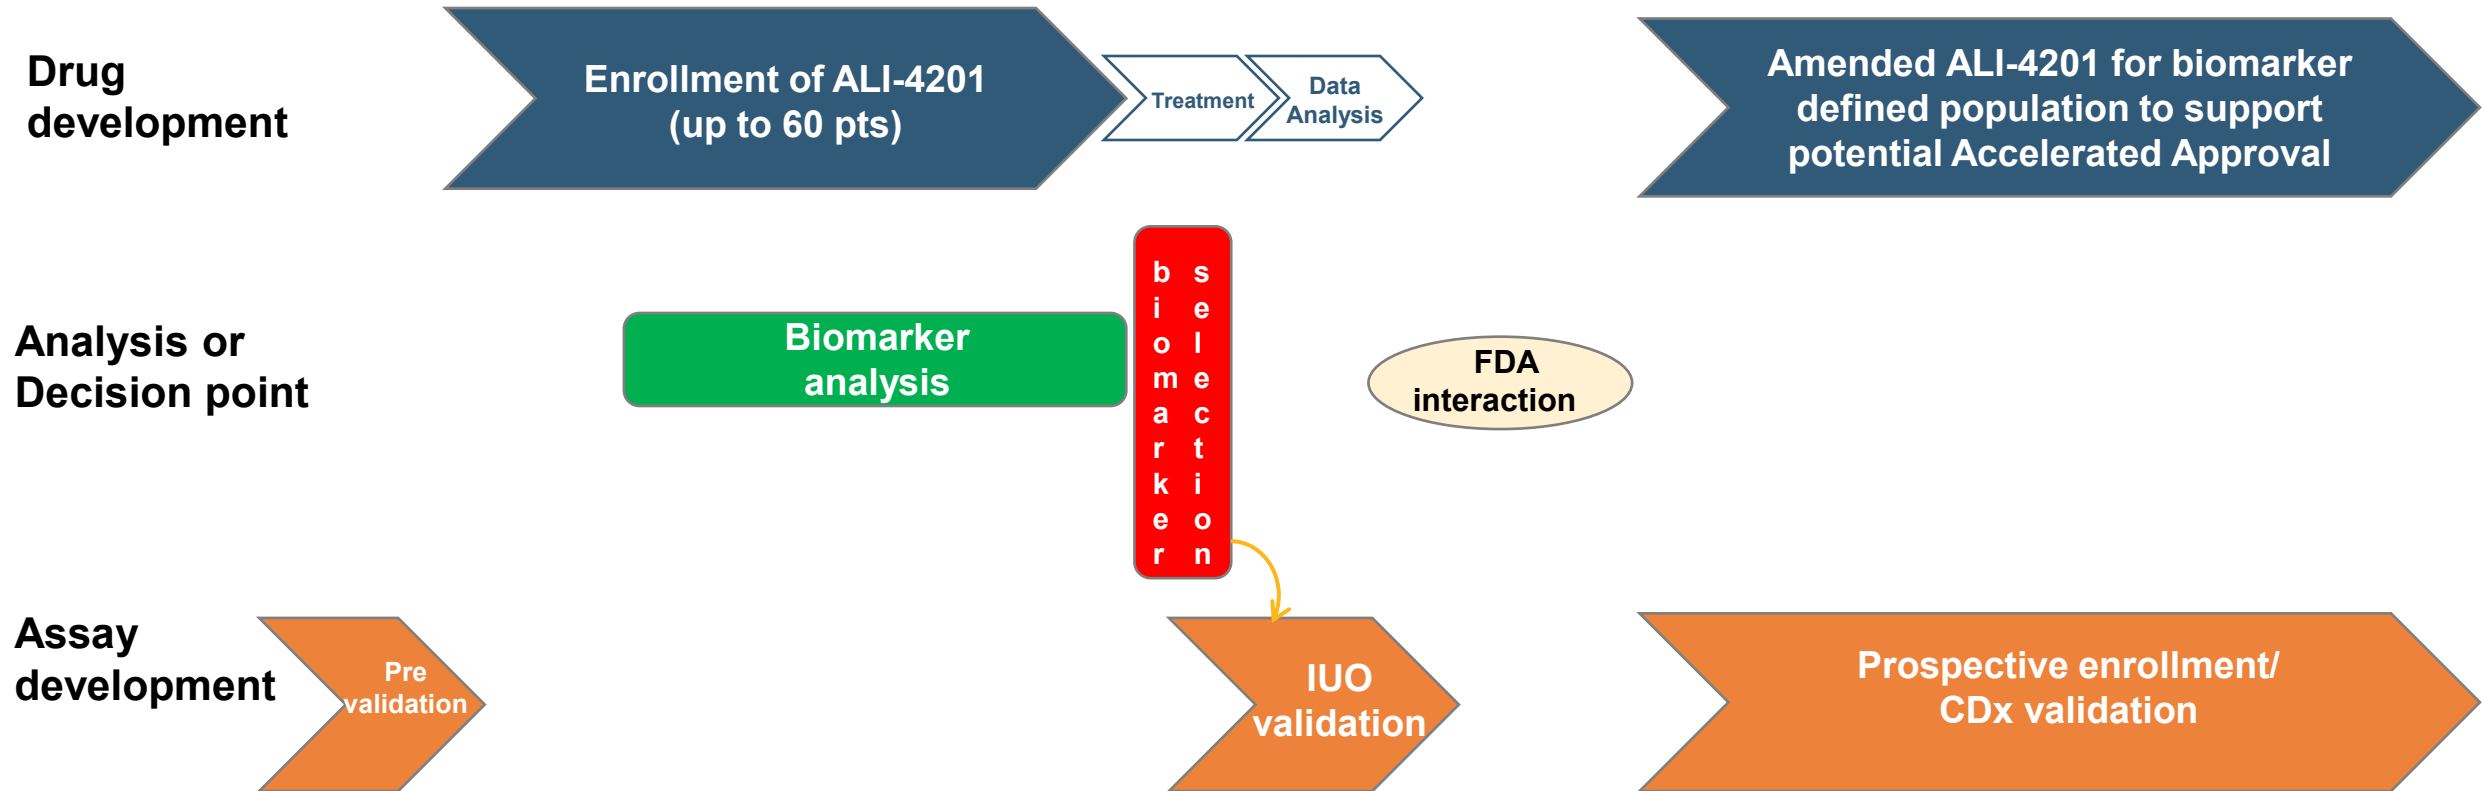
Drug development

Enrollment of ALI-4201 (up to 60 pts)

Treatment

Data Analysis

Amended ALI-4201 for biomarker defined population to support potential Accelerated Approval

Analysis or Decision point

Biomarker analysis

biomarker selection

FDA interaction

Assay development

Pre validation

IUO validation

Prospective enrollment/ CDx validation